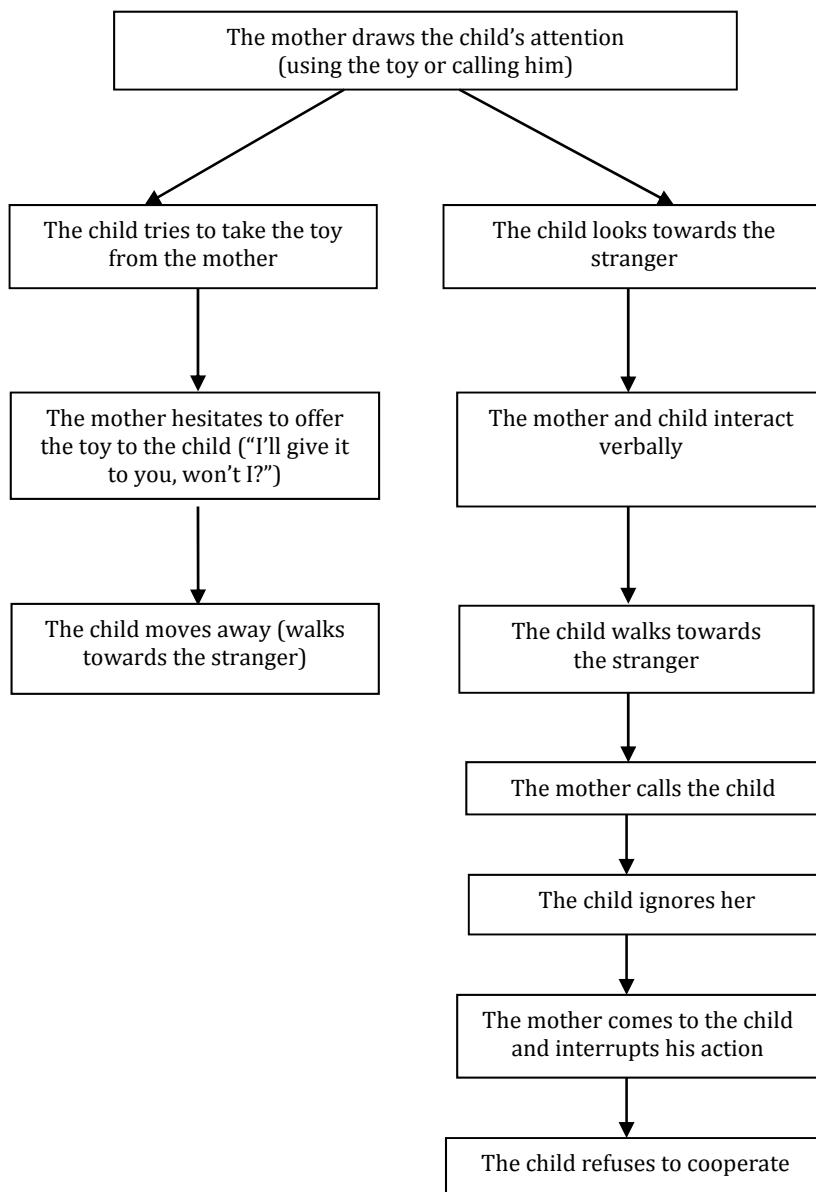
The mother draws the child's attention (using the toy or calling him)

The child tries to take the toy from the mother

The mother hesitates to offer the toy to the child ("I'll give it to you, won't I?")

The child moves away (walks towards the stranger)

The child looks towards the stranger

The mother and child interact verbally

The child walks towards the stranger

The mother calls the child

The child ignores her

The mother comes to the child and interrupts his action

The child refuses to cooperate